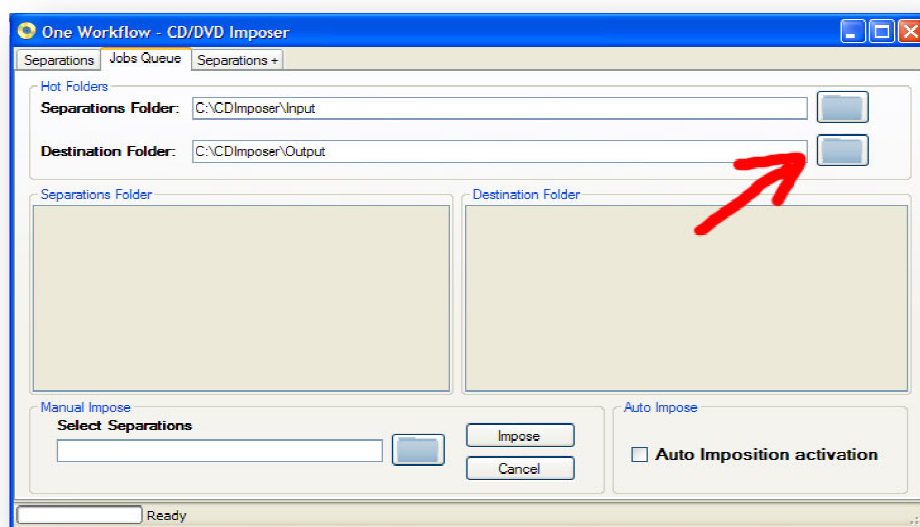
One Workflow - CD/DVD Imposer

Separations | Jobs Queue | Separations +

Hot Folders

Separations Folder: C:\CDImposer\Input

Destination Folder: C:\CDImposer\Output

Separations Folder

Destination Folder

Manual Impose

Select Separations

Impose

Cancel

Auto Impose

Auto Imposition activation

Ready